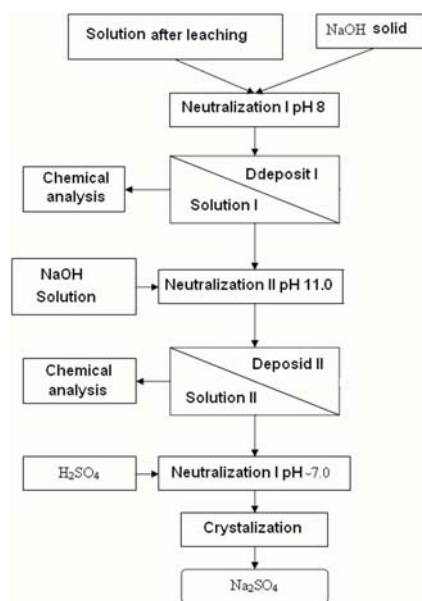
Solution after leaching

NaOH solid

Neutralization I pH 8

Chemical analysis

Ddeposit I

Solution I

NaOH Solution

Neutralization II pH 11.0

Chemical analysis

Deposid II

Solution II

$H_2SO_4$

Neutralization I pH -7.0

Crystalization

$Na_2SO_4$